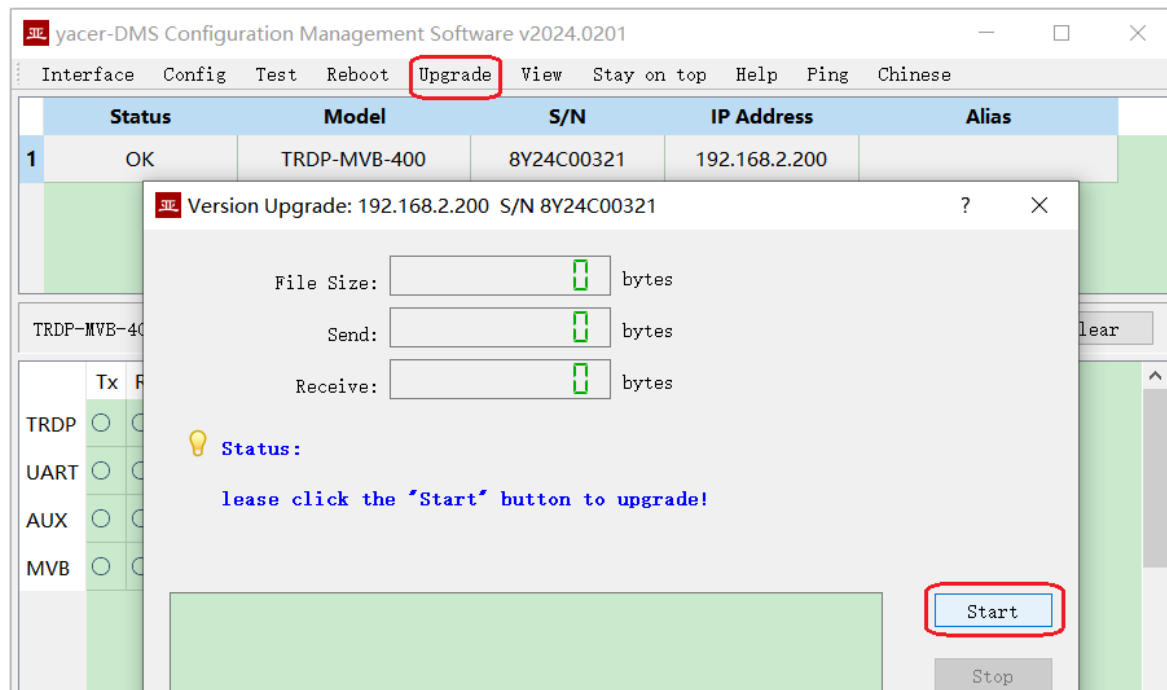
yacer-DMS Configuration Management Software v2024.0201

Interface Config Test Reboot Upgrade View Stay on top Help Ping Chinese

|   | Status | Model | S/N | IP Address | Alias |
|---|---|---|---|---|---|
| 1 | OK | TRDP-MVB-400 | 8Y24C00321 | 192.168.2.200 | |

TRDP-MVB-40

lear

Tx R

TRDP

UART

AUX

MVB

Version Upgrade: 192.168.2.200 S/N 8Y24C00321

?

File Size: 0 bytes

Send: 0 bytes

Receive: 0 bytes

Status:

lease click the 'Start' button to upgrade!

Start

Stop